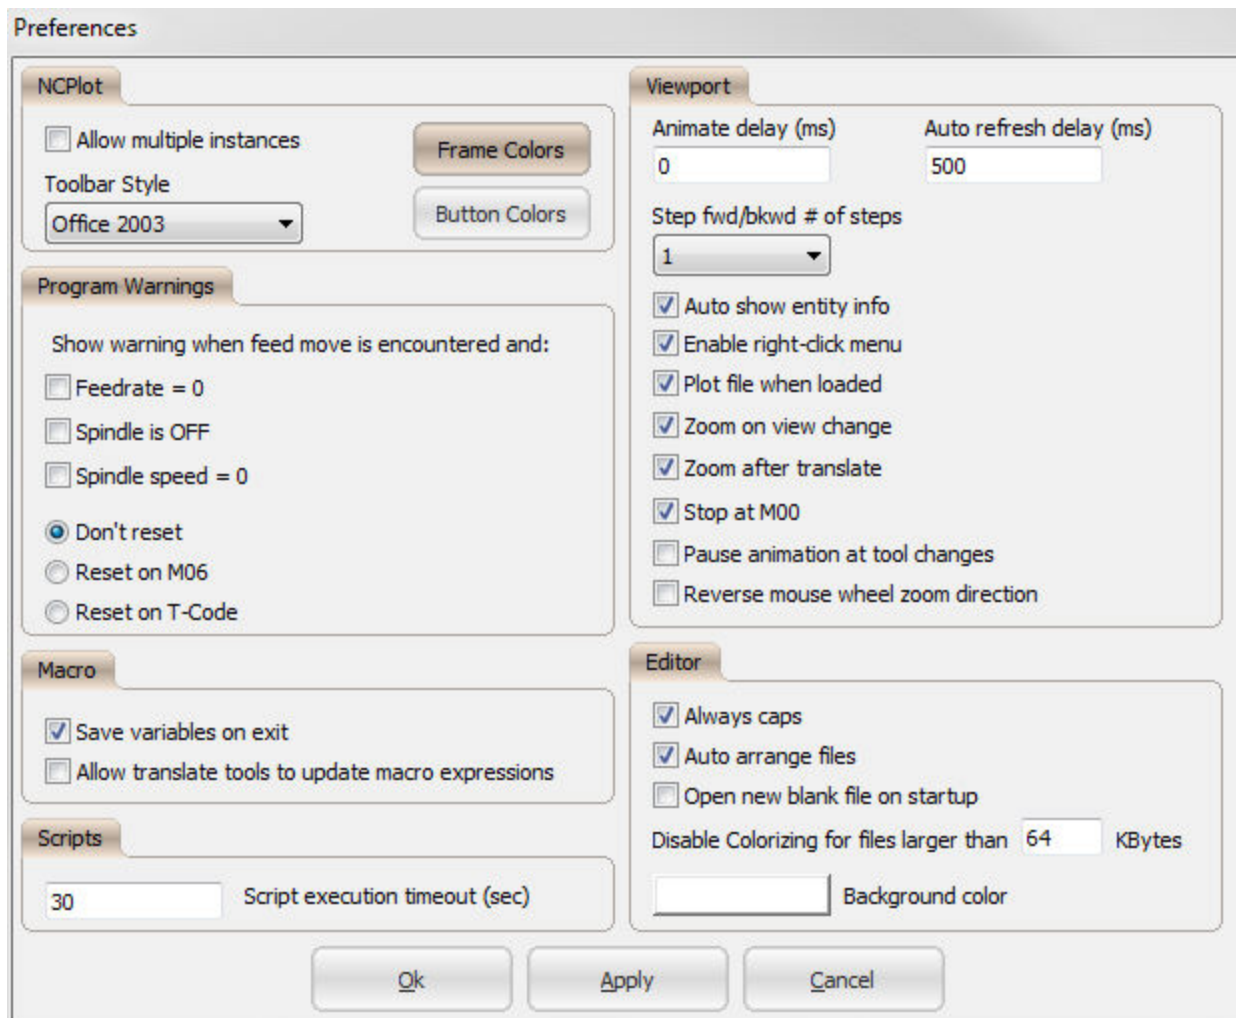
Preferences

NCPlot

Allow multiple instances

Toolbar Style

Office 2003

Frame Colors

Button Colors

Program Warnings

Show warning when feed move is encountered and:

Feedrate = 0

Spindle is OFF

Spindle speed = 0

Don't reset

Reset on M06

Reset on T-Code

Macro

Save variables on exit

Allow translate tools to update macro expressions

Scripts

30

Script execution timeout (sec)

Viewport

Animate delay (ms)

0

Auto refresh delay (ms)

500

Step fwd/bkwd # of steps

1

Auto show entity info

Enable right-click menu

Plot file when loaded

Zoom on view change

Zoom after translate

Stop at M00

Pause animation at tool changes

Reverse mouse wheel zoom direction

Editor

Always caps

Auto arrange files

Open new blank file on startup

Disable Colorizing for files larger than 64 KBytes

Background color

Ok

Apply

Cancel